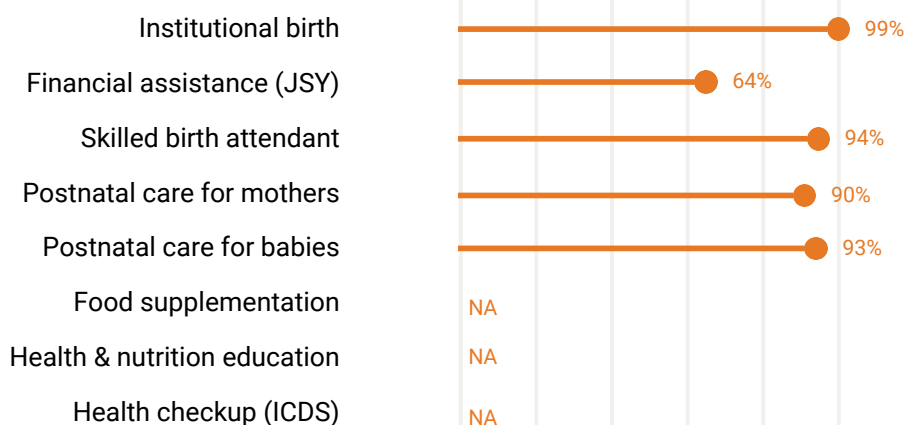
Institutional birth 99%
Financial assistance (JSY) 64%
Skilled birth attendant 94%
Postnatal care for mothers 90%
Postnatal care for babies 93%
Food supplementation NA
Health & nutrition education NA
Health checkup (ICDS) NA